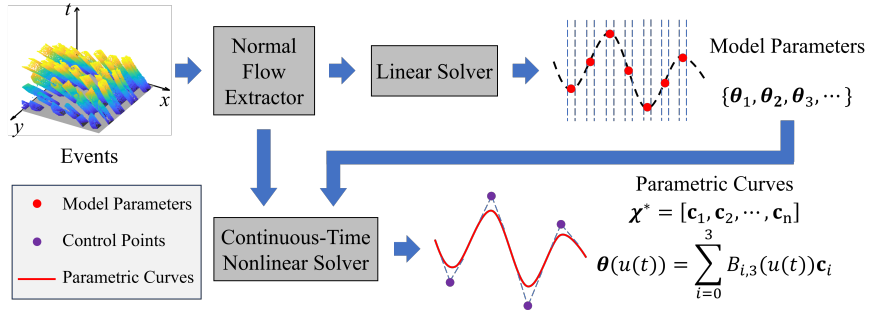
$t$
$x$
$y$
Events

Normal Flow Extractor

Linear Solver

Model Parameters
$\{\boldsymbol{\theta}_1, \boldsymbol{\theta}_2, \boldsymbol{\theta}_3, \cdots\}$

Parametric Curves
$\boldsymbol{\chi}^* = [\mathbf{c}_1, \mathbf{c}_2, \cdots, \mathbf{c}_\mathrm{n}]$

Model Parameters
Control Points
Parametric Curves

Continuous-Time Nonlinear Solver

$\boldsymbol{\theta}(u(t)) = \sum_{i=0}^{3} B_{i,3}(u(t))\mathbf{c}_i$